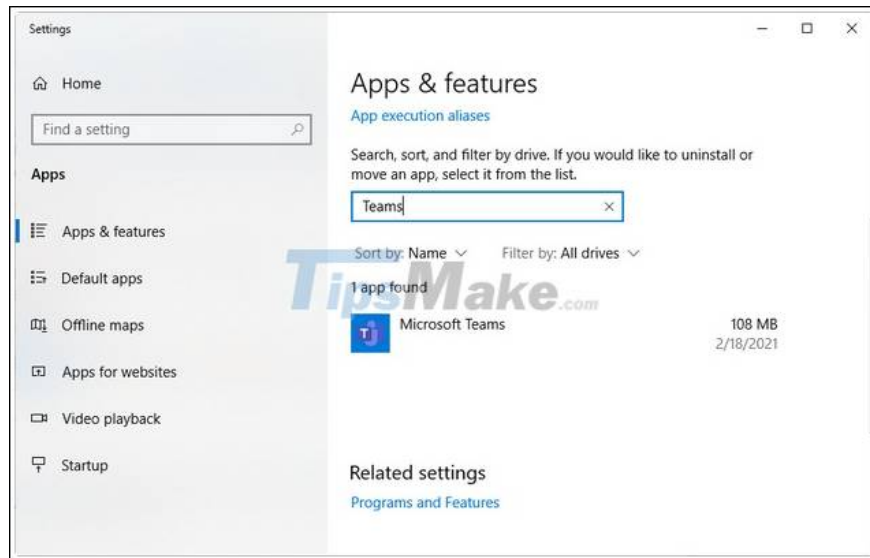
Settings

Home

Find a setting

Apps

Apps & features

Default apps

Offline maps

Apps for websites

Video playback

Startup

Apps & features

App execution aliases

Search, sort, and filter by drive. If you would like to uninstall or move an app, select it from the list.

Teams

Sort by: Name

Filter by: All drives

TipsMake.com

1 app found

Microsoft Teams 108 MB 2/18/2021

Related settings

Programs and Features